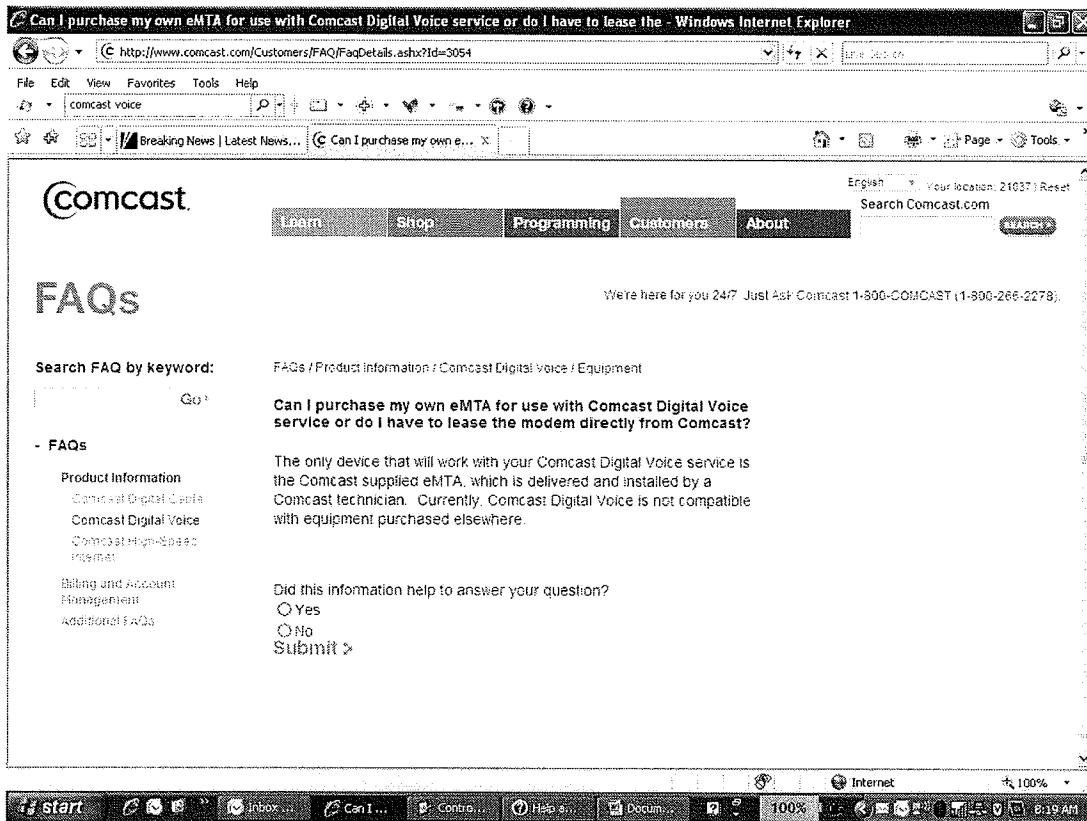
Can I purchase my own eMTA for use with Comcast Digital Voice service or do I have to lease the - Windows Internet Explorer

http://www.comcast.com/Customers/FAQ/FaqDetails.ashx?Id=3054

File Edit View Favorites Tools Help

comcast voice

Breaking News | Latest News... Can I purchase my own e...

Page Tools

Comcast.

Learn Shop Programming Customers About

English Your location: 21037 | Reset

Search Comcast.com

SEARCH

FAQs

We're here for you 24/7. Just Ask Comcast 1-800-COMCAST (1-800-266-2278).

Search FAQ by keyword:

Go

- FAQs

Product Information

Comcast Digital Cable

Comcast Digital Voice

Comcast High-Speed Internet

Billing and Account Management

Additional FAQs

FAQs / Product Information / Comcast Digital Voice / Equipment

Can I purchase my own eMTA for use with Comcast Digital Voice service or do I have to lease the modem directly from Comcast?

The only device that will work with your Comcast Digital Voice service is the Comcast supplied eMTA, which is delivered and installed by a Comcast technician. Currently, Comcast Digital Voice is not compatible with equipment purchased elsewhere.

Did this information help to answer your question?

Yes

No

Submit >

Internet 100%

start Inbox ... Can I ... Contro... Help a... Docum... 100% 8:19 AM